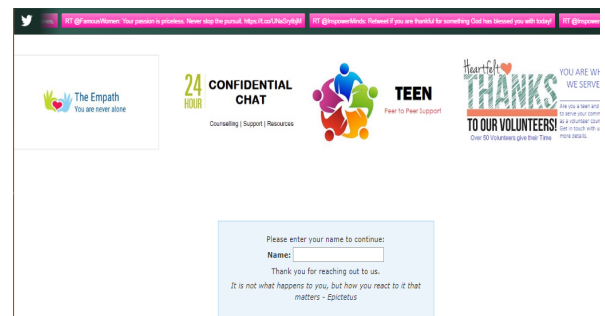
RT @FamousWomen: Your passion is priceless. Never stop the pursuit. https://t.co/UNaSrytbjM RT @InspowerMinds: Retweet if you are thankful for something God has blessed you with today! RT @Inspower

The Empath
You are never alone

24 HOUR CONFIDENTIAL CHAT
Counselling | Support | Resources

TEEN
Peer to Peer Support

Heartfelt THANKS TO OUR VOLUNTEERS!
Over 50 Volunteers give their Time.

YOU ARE WH
WE SERVE

Are you a teen and
to serve your comm
as a volunteer coun
Get in touch with u
more details.

Please enter your name to continue:
Name:
Thank you for reaching out to us.
It is not what happens to you, but how you react to it that matters - Epictetus